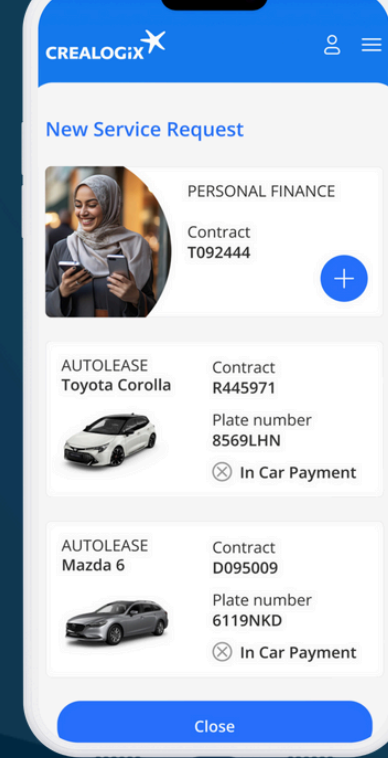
CREALOGIX

New Service Request

PERSONAL FINANCE

Contract
T092444

+

AUTOLEASE
Toyota Corolla

Contract
R445971

Plate number
8569LHN

In Car Payment

AUTOLEASE
Mazda 6

Contract
D095009

Plate number
6119NKD

In Car Payment

Close